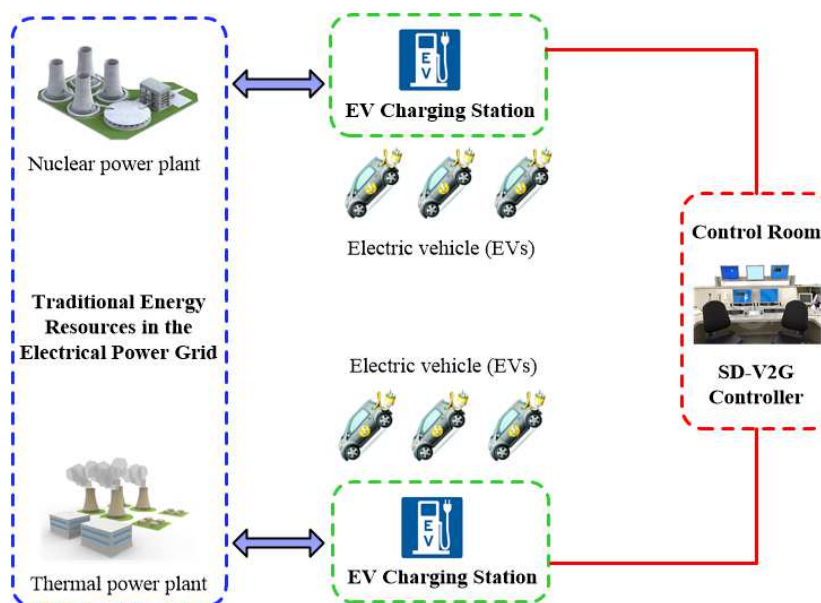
Nuclear power plant

EV

EV Charging Station

Electric vehicle (EVs)

Control Room

Traditional Energy Resources in the Electrical Power Grid

SD-V2G Controller

Electric vehicle (EVs)

Thermal power plant

EV

EV Charging Station